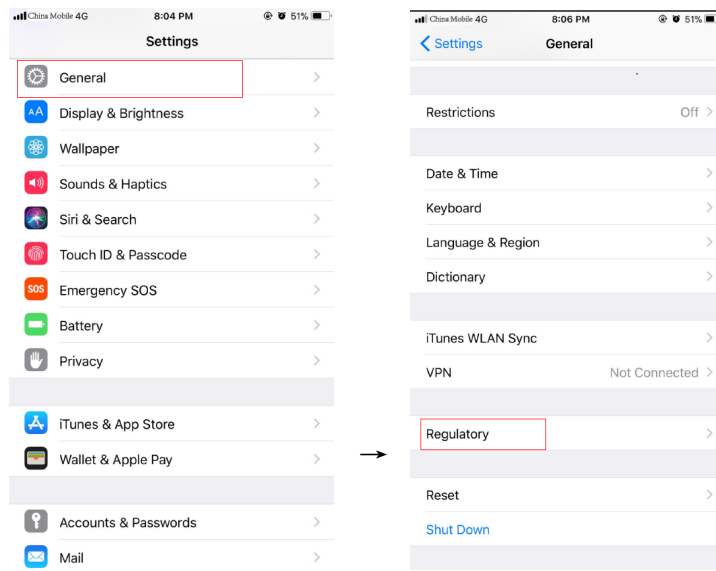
China Mobile 4G 8:04 PM 51%

Settings

General

Display & Brightness

Wallpaper

Sounds & Haptics

Siri & Search

Touch ID & Passcode

SOS Emergency SOS

Battery

Privacy

iTunes & App Store

Wallet & Apple Pay

Accounts & Passwords

Mail

China Mobile 4G 8:06 PM 51%

Settings General

Restrictions Off

Date & Time

Keyboard

Language & Region

Dictionary

iTunes WLAN Sync

VPN Not Connected

Regulatory

Reset

Shut Down